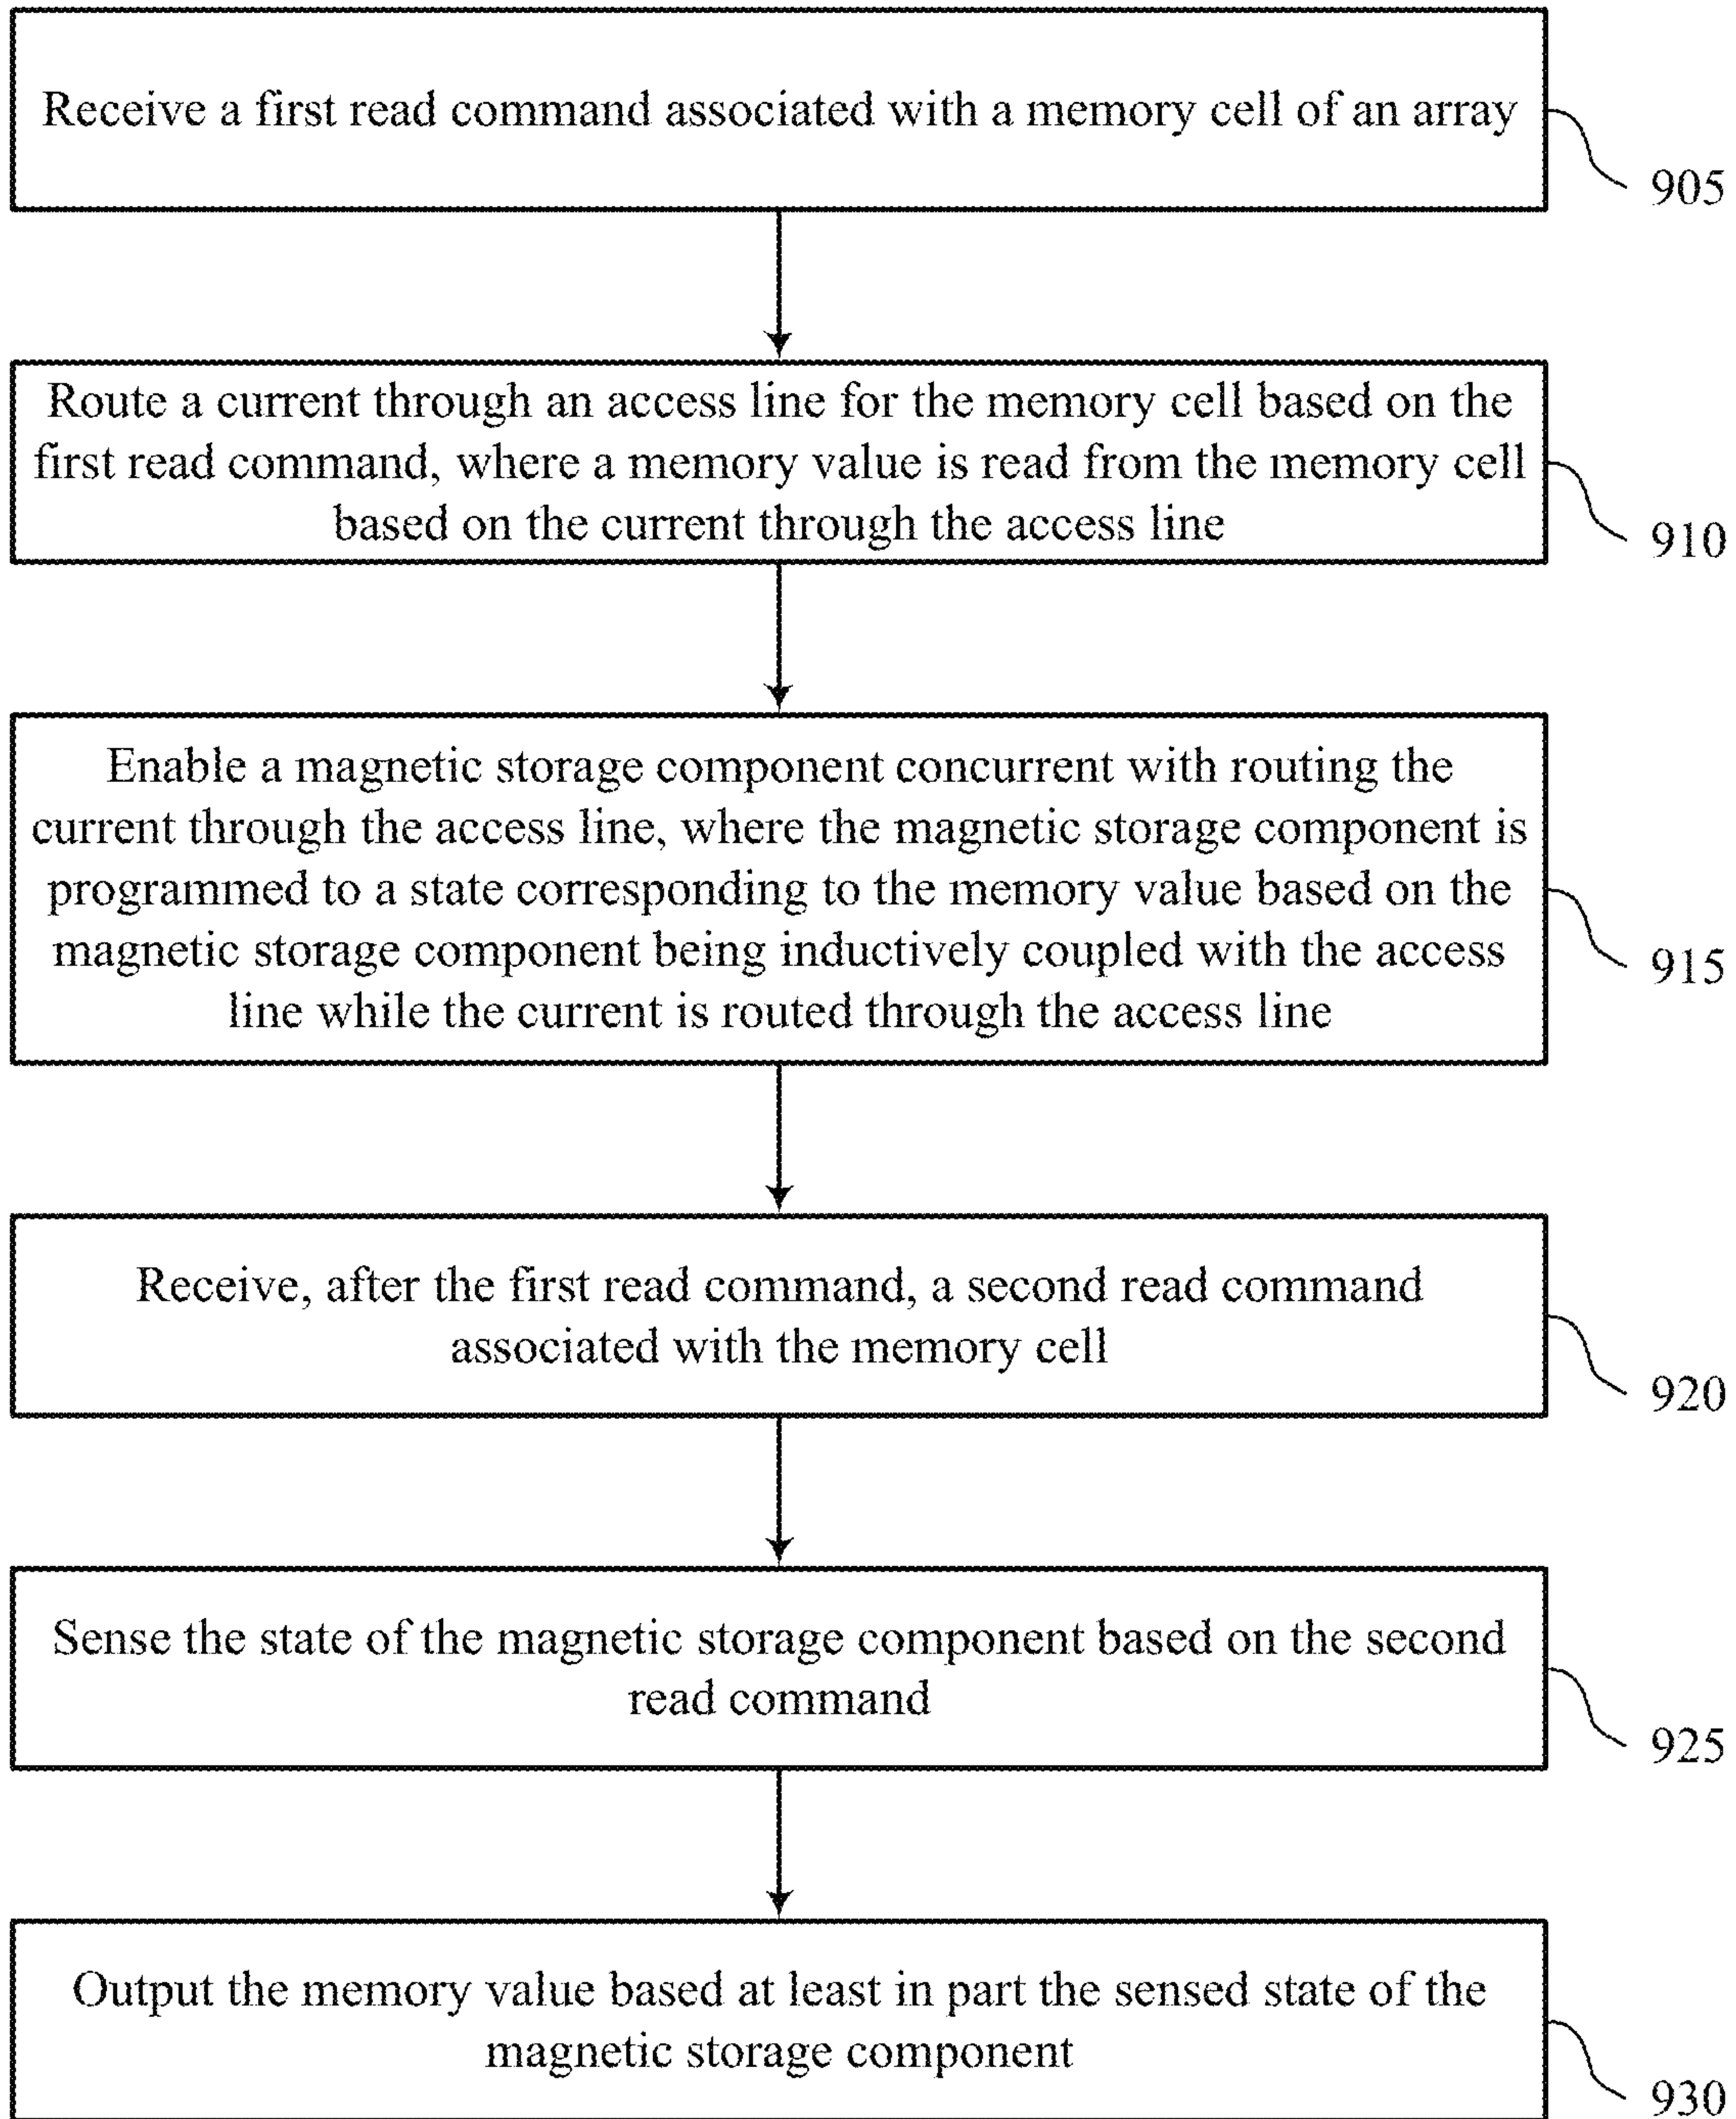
Receive a first read command associated with a memory cell of an array

905

Route a current through an access line for the memory cell based on the first read command, where a memory value is read from the memory cell based on the current through the access line

910

Enable a magnetic storage component concurrent with routing the current through the access line, where the magnetic storage component is programmed to a state corresponding to the memory value based on the magnetic storage component being inductively coupled with the access line while the current is routed through the access line

915

Receive, after the first read command, a second read command associated with the memory cell

920

Sense the state of the magnetic storage component based on the second read command

925

Output the memory value based at least in part the sensed state of the magnetic storage component

930